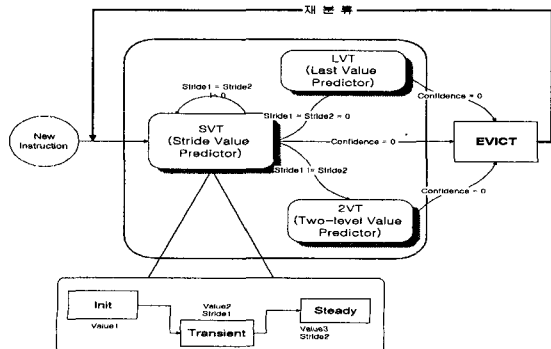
재 분 류

LVT
(Last Value Predictor)

Stride1 = Stride2
!= 0

Stride1 = Stride2 = 0

Confidence = 0

New Instruction

SVT
(Stride Value Predictor)

Confidence = 0

EVICT

Stride1 != Stride2

Confidence = 0

2VT
(Two-level Value Predictor)

Init

Value1

Value2
Stride1

Transient

Steady

Value3
Stride2